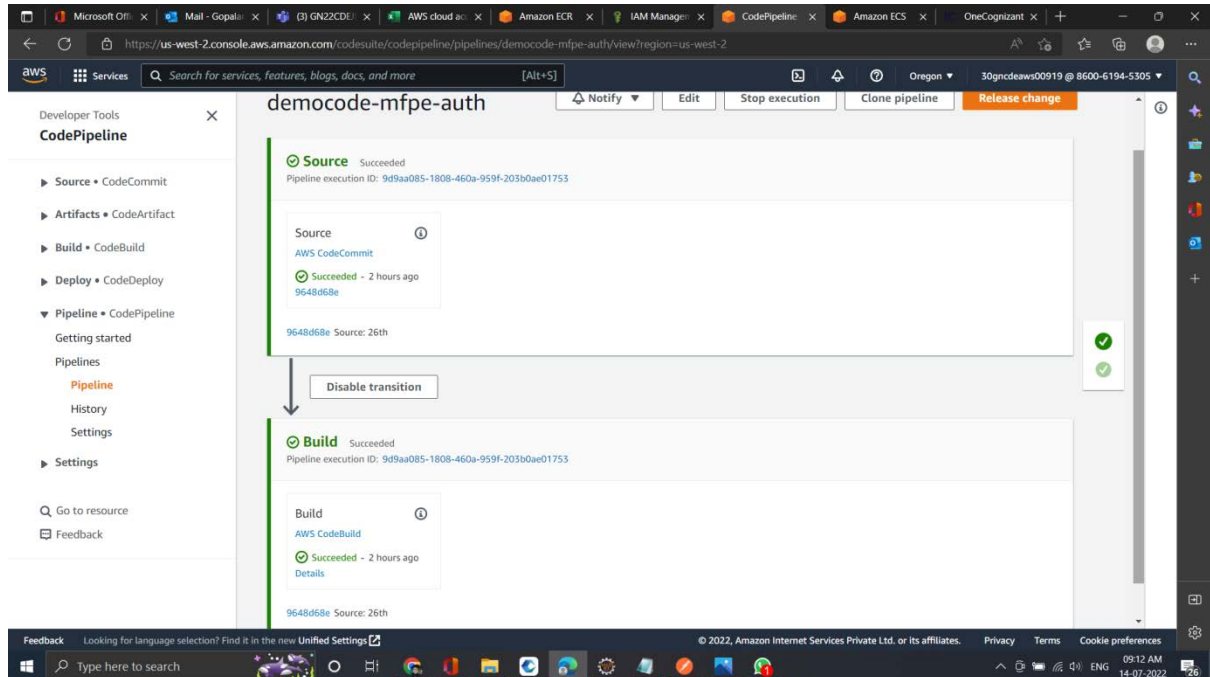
Microsoft Offi | Mail - Gopala | (3) GN22CDE | AWS cloud ac | Amazon ECR | IAM Managem | CodePipeline | Amazon ECS | OneCognizant

https://us-west-2.console.aws.amazon.com/codesuite/codepipeline/pipelines/democode-mfpe-auth/view?region=us-west-2

aws Services Search for services, features, blogs, docs, and more [Alt+S] Oregon ▼ 30gncdeaws00919 @ 8600-6194-5305 ▼

Developer Tools
CodePipeline

▶ Source • CodeCommit
▶ Artifacts • CodeArtifact
▶ Build • CodeBuild
▶ Deploy • CodeDeploy
▼ Pipeline • CodePipeline
Getting started
Pipelines
Pipeline
History
Settings
▶ Settings

Go to resource
Feedback

democode-mfpe-auth

Notify ▼ Edit Stop execution Clone pipeline Release change

Source Succeeded
Pipeline execution ID: 9d9aa085-1808-460a-959f-203b0ae01753

Source
AWS CodeCommit
Succeeded - 2 hours ago
9648d68e

9648d68e Source: 26th

Disable transition

Build Succeeded
Pipeline execution ID: 9d9aa085-1808-460a-959f-203b0ae01753

Build
AWS CodeBuild
Succeeded - 2 hours ago
Details

9648d68e Source: 26th

Feedback Looking for language selection? Find it in the new Unified Settings
© 2022, Amazon Internet Services Private Ltd. or its affiliates. Privacy Terms Cookie preferences

Type here to search
ENG 09:12 AM 14-07-2022 26